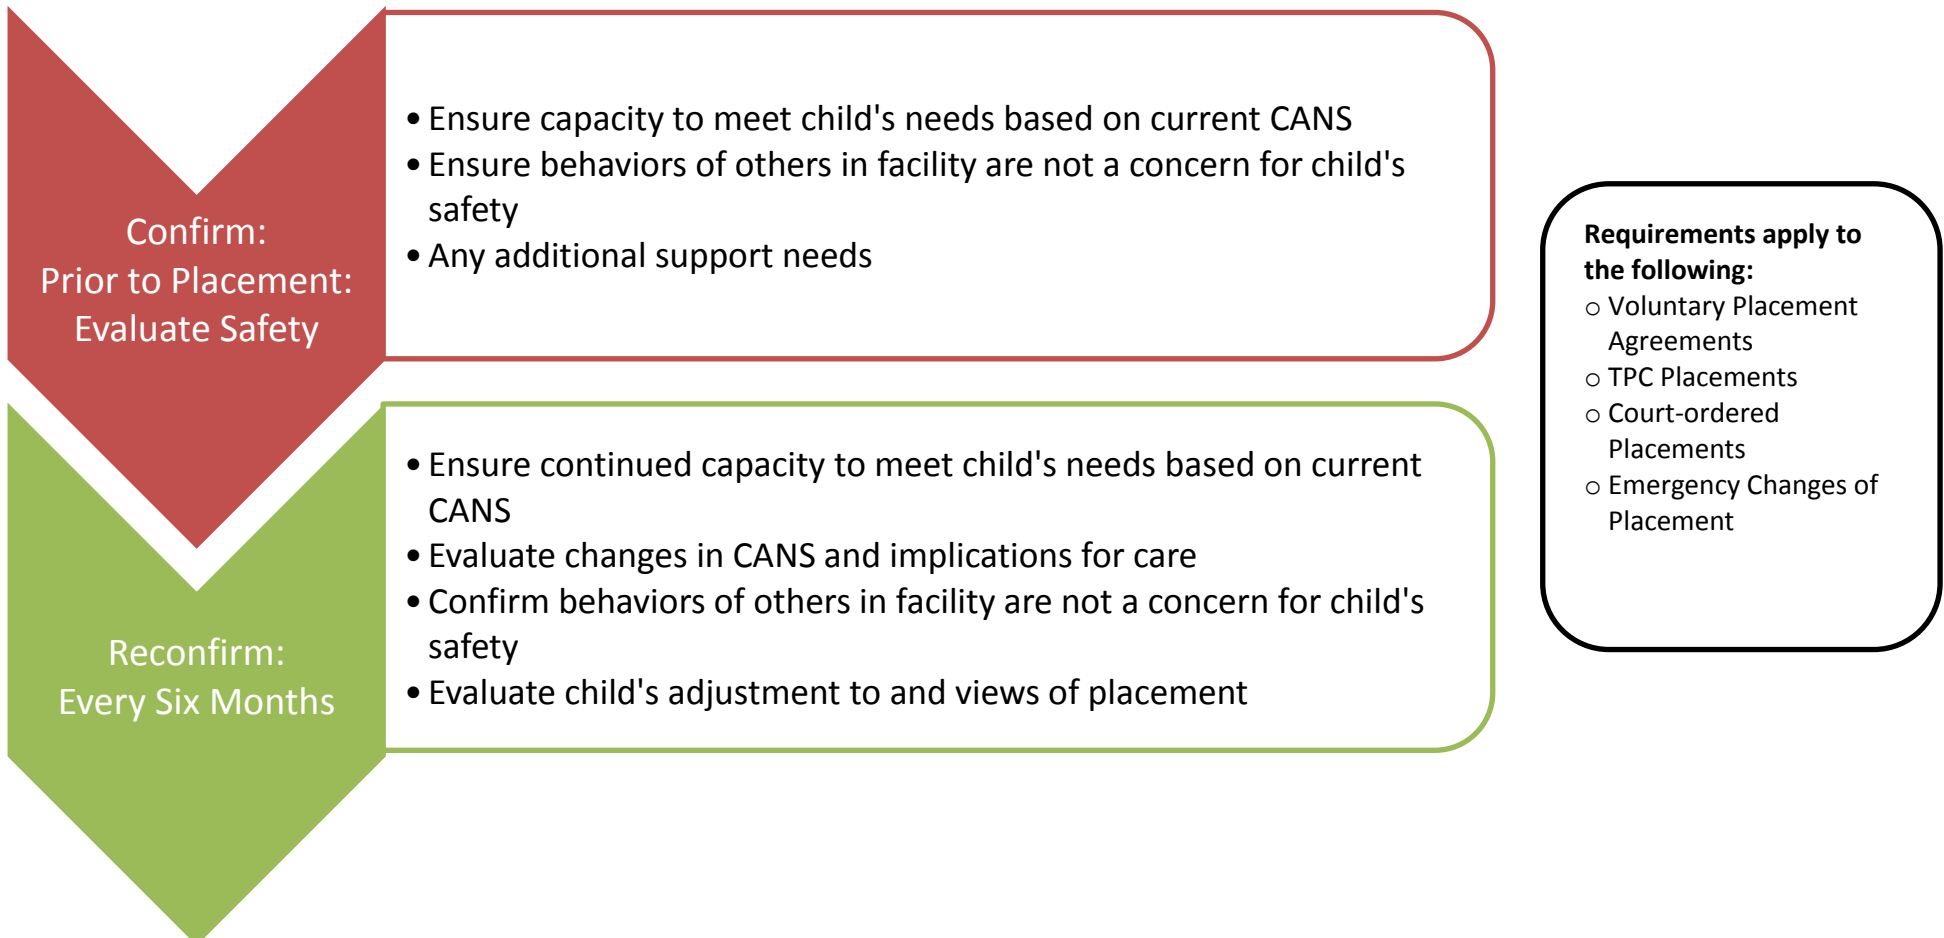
Confirm:
Prior to Placement:
Evaluate Safety

- Ensure capacity to meet child's needs based on current CANS
- Ensure behaviors of others in facility are not a concern for child's safety
- Any additional support needs

Reconfirm:
Every Six Months

- Ensure continued capacity to meet child's needs based on current CANS
- Evaluate changes in CANS and implications for care
- Confirm behaviors of others in facility are not a concern for child's safety
- Evaluate child's adjustment to and views of placement

**Requirements apply to the following:**
- Voluntary Placement Agreements
- TPC Placements
- Court-ordered Placements
- Emergency Changes of Placement